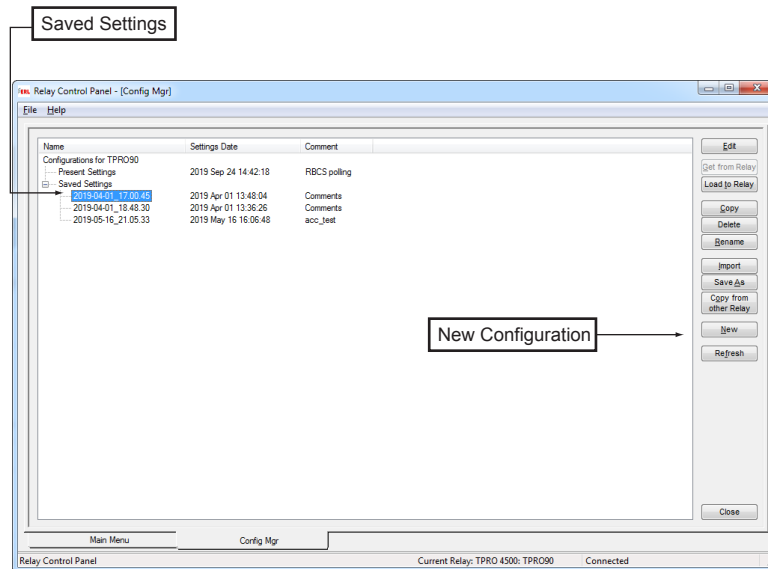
Saved Settings

Relay Control Panel - [Config Mgr]

File Help

| Name | Settings Date | Comment |
|---|---|---|
| Configurations for TPRO90 | | |
| Present Settings | 2019 Sep 24 14:42:18 | RBCS polling |
| Saved Settings | | |
| 2019-04-01_17.00.45 | 2019 Apr 01 13:48:04 | Comments |
| 2019-04-01_18.48.30 | 2019 Apr 01 13:36:26 | Comments |
| 2019-05-16_21.05.33 | 2019 May 16 16:06:48 | acc_test |

Edit
Get from Relay
Load to Relay
Copy
Delete
Rename
Import
Save As
Copy from other Relay
New
Refresh

New Configuration

Close

Main Menu
Config Mgr

Relay Control Panel
Current Relay: TPRO 4500: TPRO90
Connected